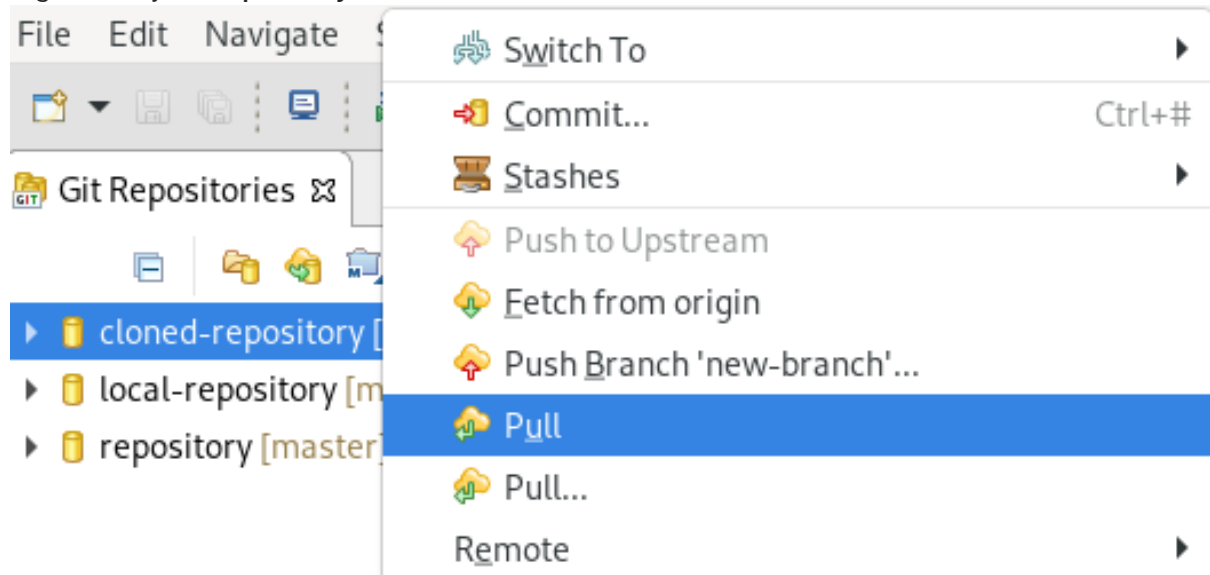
File Edit Navigate

Git Repositories

cloned-repository [

local-repository [m

repository [master]

Switch To

Commit... Ctrl+#

Stashes

Push to Upstream

Fetch from origin

Push Branch 'new-branch'...

Pull

Pull...

Remote